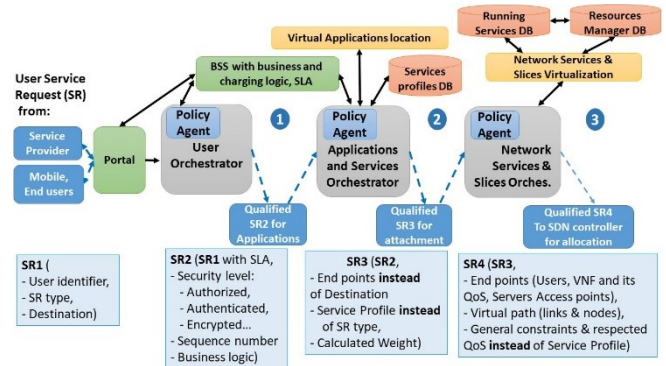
Running Services DB

Resources Manager DB

Virtual Applications location

Services profiles DB

Network Services & Slices Virtualization

BSS with business and charging logic, SLA

User Service Request (SR) from:

Service Provider

Mobile, End users

Portal

Policy Agent

User Orchestrator

1

Policy Agent

Applications and Services Orchestrator

2

Policy Agent

Network Services & Slices Orches.

3

Qualified SR2 for Applications

Qualified SR3 for attachment

Qualified SR4 To SDN controller for allocation

SR1 (
- User identifier,
- SR type,
- Destination)

SR2 (SR1 with SLA,
- Security level:
- Authorized,
- Authenticated,
- Encrypted…
- Sequence number
- Business logic)

SR3 (SR2,
- End points **instead** of Destination
- Service Profile **instead** of SR type,
- Calculated Weight)

SR4 (SR3,
- End points (Users, VNF and its QoS, Servers Access points),
- Virtual path (links & nodes),
- General constraints & respected QoS **instead** of Service Profile)